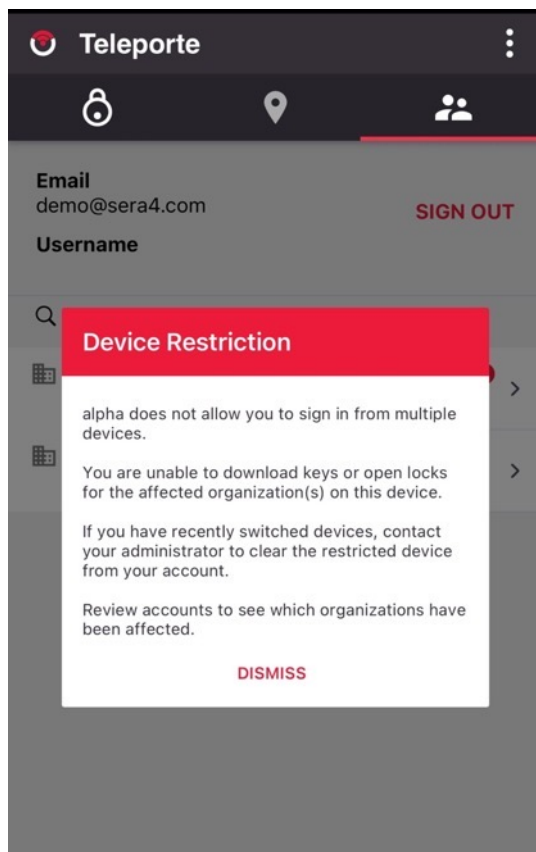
Teleporte

Email
demo@sera4.com

SIGN OUT

Username

Device Restriction

alpha does not allow you to sign in from multiple devices.

You are unable to download keys or open locks for the affected organization(s) on this device.

If you have recently switched devices, contact your administrator to clear the restricted device from your account.

Review accounts to see which organizations have been affected.

DISMISS